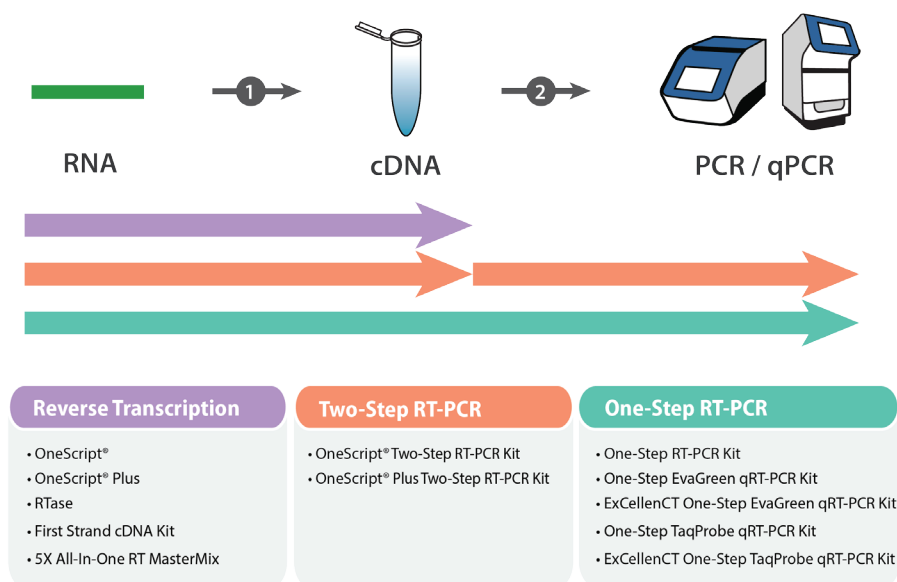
1

2

RNA

cDNA

PCR / qPCR

Reverse Transcription

• OneScript®
• OneScript® Plus
• RTase
• First Strand cDNA Kit
• 5X All-In-One RT MasterMix

Two-Step RT-PCR

• OneScript® Two-Step RT-PCR Kit
• OneScript® Plus Two-Step RT-PCR Kit

One-Step RT-PCR

• One-Step RT-PCR Kit
• One-Step EvaGreen qRT-PCR Kit
• ExCellenCT One-Step EvaGreen qRT-PCR Kit
• One-Step TaqProbe qRT-PCR Kit
• ExCellenCT One-Step TaqProbe qRT-PCR Kit